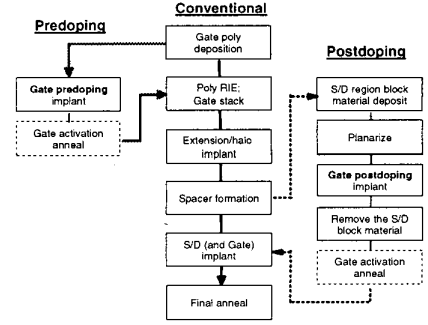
Predoping

Conventional

Postdoping

Gate poly deposition

Gate predoping implant

Gate activation anneal

Poly RIE; Gate stack

Extension/halo implant

Spacer formation

S/D (and Gate) implant

Final anneal

S/D region block material deposit

Planarize

Gate postdoping implant

Remove the S/D block material

Gate activation anneal